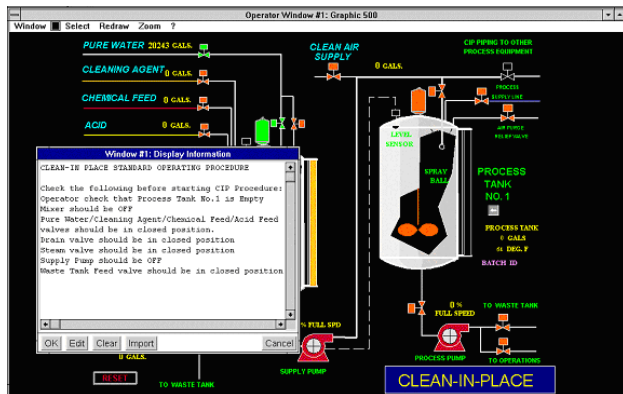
Operator Window #1: Graphic 500

Window Select Redraw Zoom ?

PURE WATER 20243 GALS.

CLEANING AGENT 0 GALS.

CHEMICAL FEED 0 GALS.

ACID 0 GALS.

CLEAN AIR SUPPLY

0 GALS.

CIP PIPING TO OTHER PROCESS EQUIPMENT

PROCESS SUPPLY LINE

AIR PURGE RELIEF VALVE

LEVEL SENSOR

SPRAY BALL

PROCESS TANK NO. 1

PROCESS TANK 0 GALS

64 DEG. F

BATCH ID

Window #1: Display Information

CLEAN-IN PLACE STANDARD OPERATING PROCEDURE

Check the following before starting CIP Procedure:
Operator check that Process Tank No.1 is Empty
Mixer should be OFF
Pure Water/Cleaning Agent/Chemical Feed/Acid Feed valves should be in closed position.
Drain valve should be in closed position
Steam valve should be in closed position
Supply Pump should be OFF
Waste Tank Feed valve should be in closed position

OK Edit Clear Import Cancel

% FULL SPD

0 % FULL SPEED

TO WASTE TANK

0 GALS.

RESET

TO WASTE TANK

SUPPLY PUMP

PROCESS PUMP

TO OPERATIONS

CLEAN-IN-PLACE